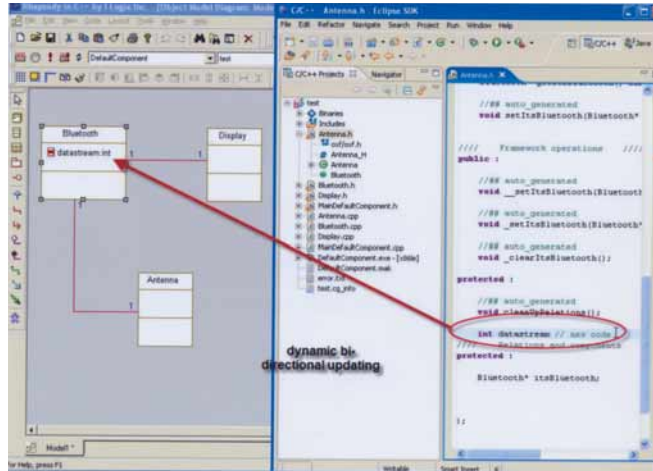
Rhapsody in C++ - by I-Logix Inc. - [Object Model Diagram: Mode

File Edit View Code Layout Tools Window Help

DefaultComponent

test

Bluetooth

datastream:int

1

Display

1

1

Antenna

1

Model1 *

For Help, press F1

C/C++ - Antenna.h - Eclipse SDK

File Edit Refactor Navigate Search Project Run Window Help

C/C++

Java

C/C++ Projects

Navigator

test

Binaries

Includes

Antenna.h

oxfUoxf.h

Antenna_H

Antenna

Bluetooth

Bluetooth.h

Display.h

MainDefaultComponent.h

Antenna.cpp

Bluetooth.cpp

Display.cpp

MainDefaultComponent.cpp

DefaultComponent.exe - [x86le]

DefaultComponent.mak

error.txt

test.cg_info

Antenna.h

//## auto_generated
void setItsBluetooth(Bluetooth*

////    Framework operations    ////
public :

//## auto_generated
void __setItsBluetooth(Bluetoot

//## auto_generated
void _setItsBluetooth(Bluetooth*

//## auto_generated
void _clearItsBluetooth();

protected :

//## auto_generated
void cleanUpRelations();

int datastream // new code

////    Relations and components
protected :

Bluetooth* itsBluetooth;

};

dynamic bi-directional updating

Writable

Smart Insert